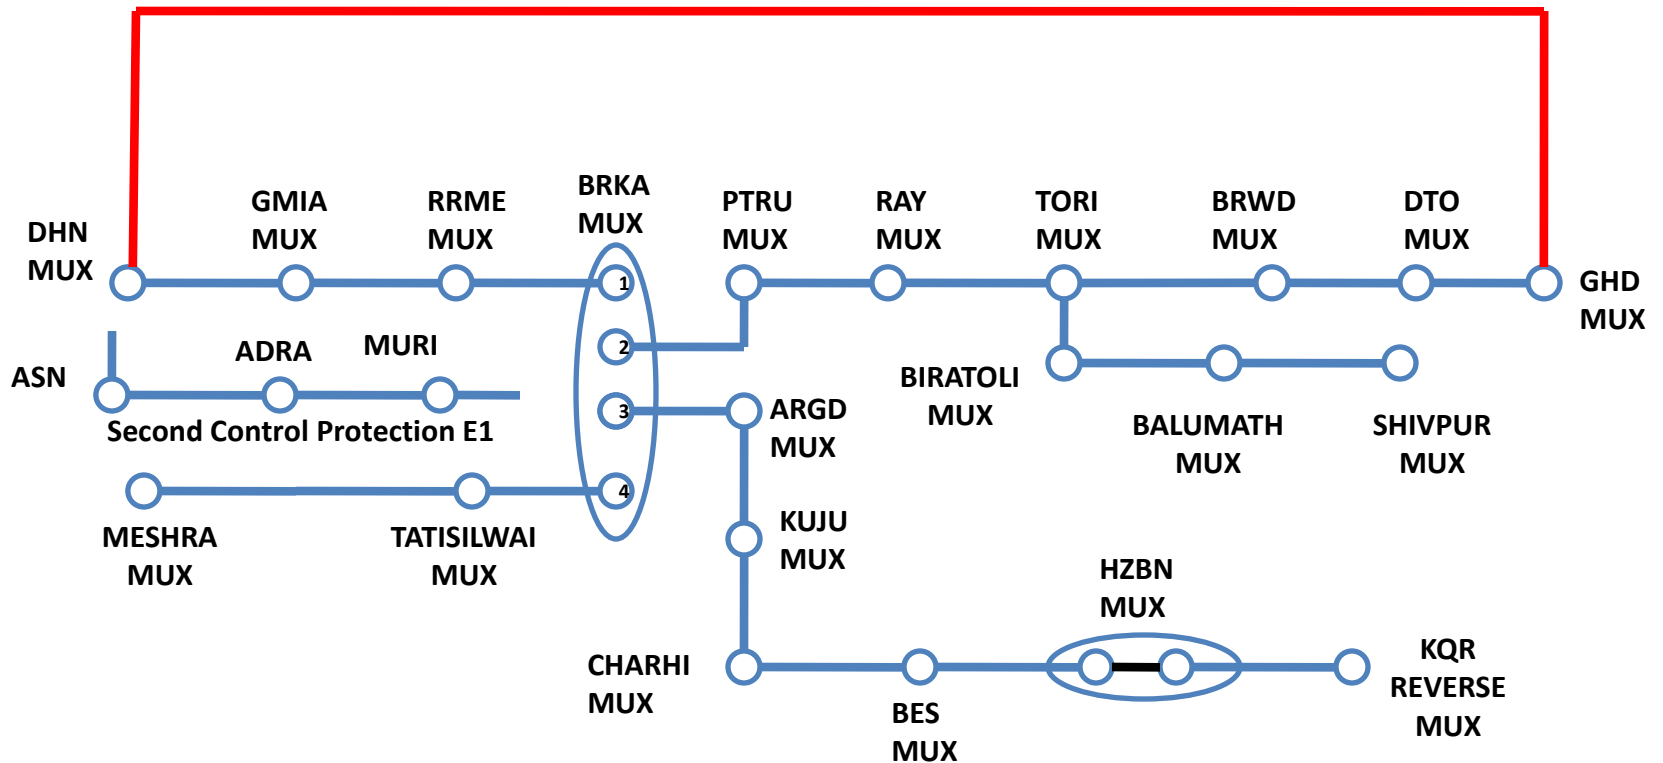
DHN MUX

GMIA MUX

RRME MUX

BRKA MUX

PTRU MUX

RAY MUX

TORI MUX

BRWD MUX

DTO MUX

GHD MUX

1

2

3

4

ASN

ADRA

MURI

Second Control Protection E1

BIRATOLI MUX

BALUMATH MUX

SHIVPUR MUX

ARGD MUX

KUJU MUX

MESHRA MUX

TATISILWAI MUX

HZBN MUX

CHARHI MUX

BES MUX

KQR REVERSE MUX